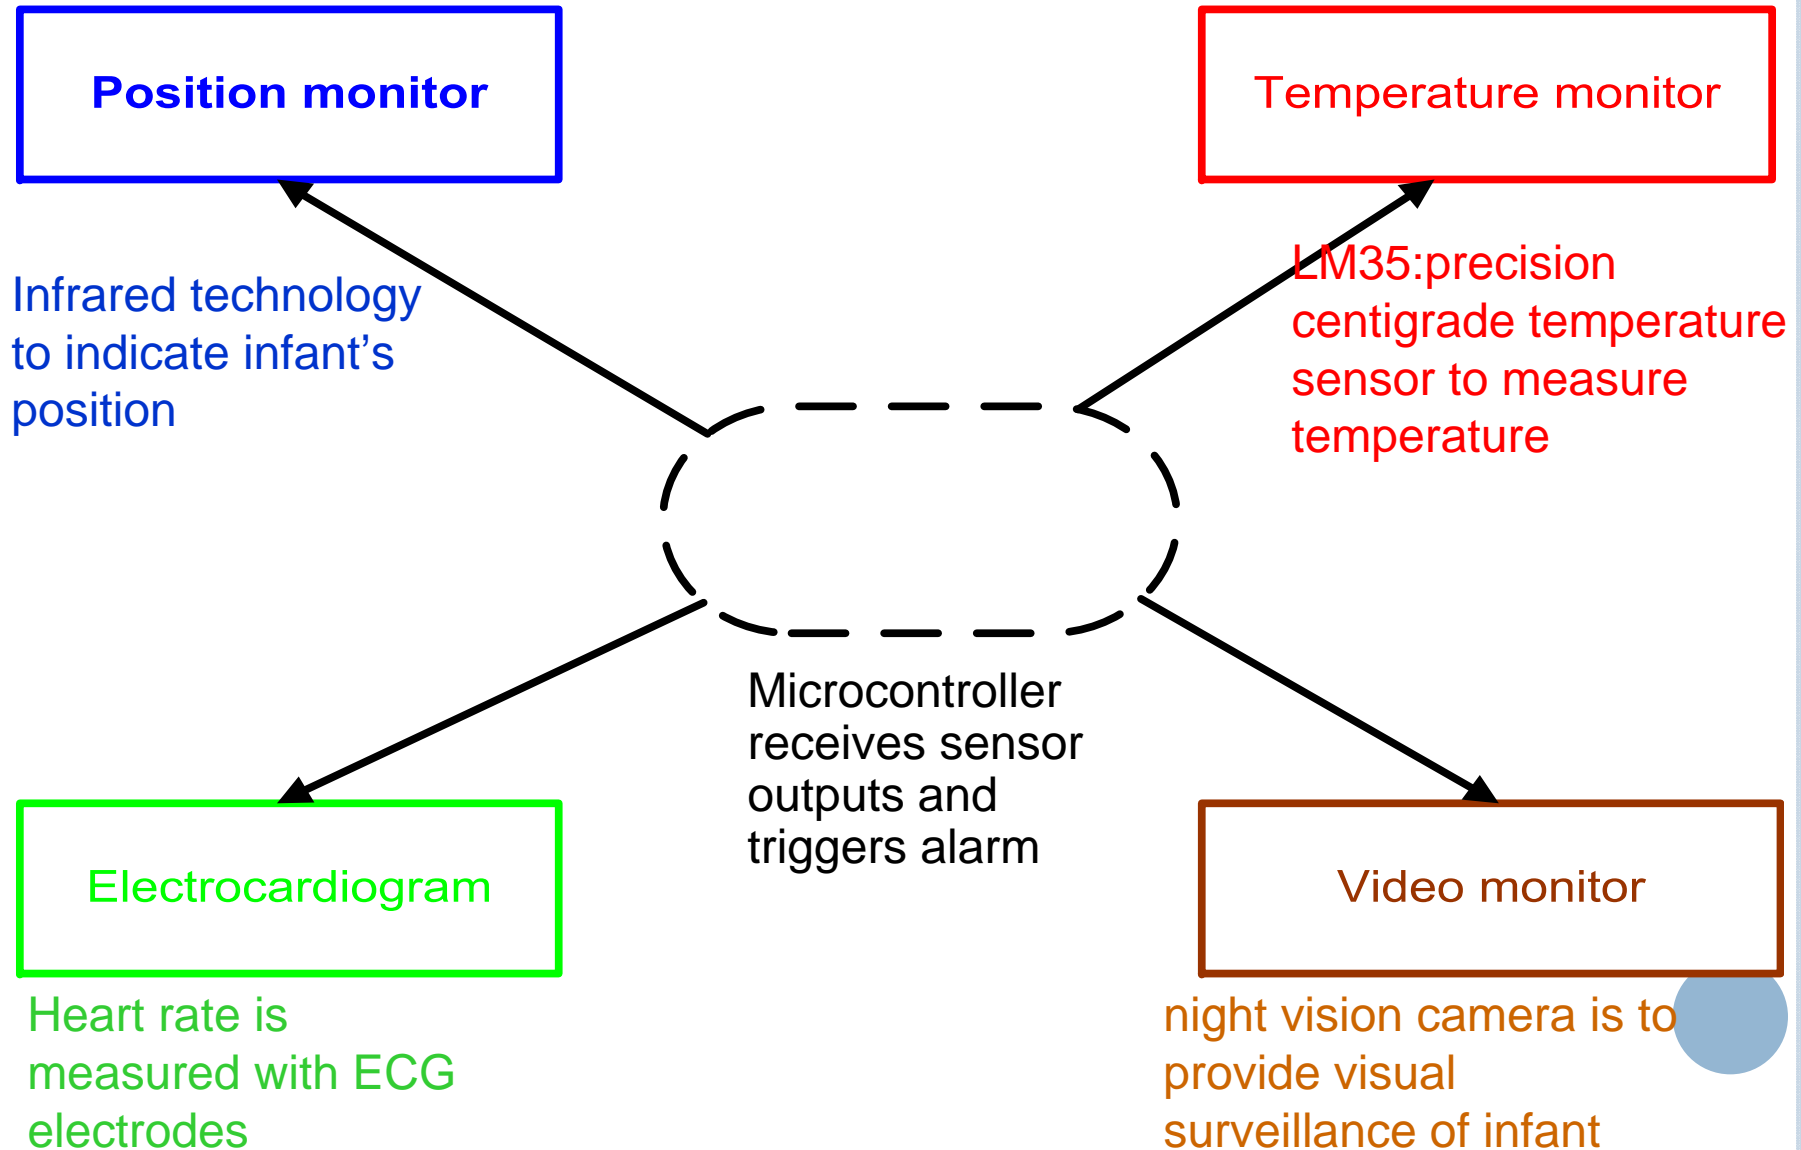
Position monitor

Temperature monitor

Infrared technology to indicate infant's position

LM35:precision centigrade temperature sensor to measure temperature

Microcontroller receives sensor outputs and triggers alarm

Electrocardiogram

Video monitor

Heart rate is measured with ECG electrodes

night vision camera is to provide visual surveillance of infant